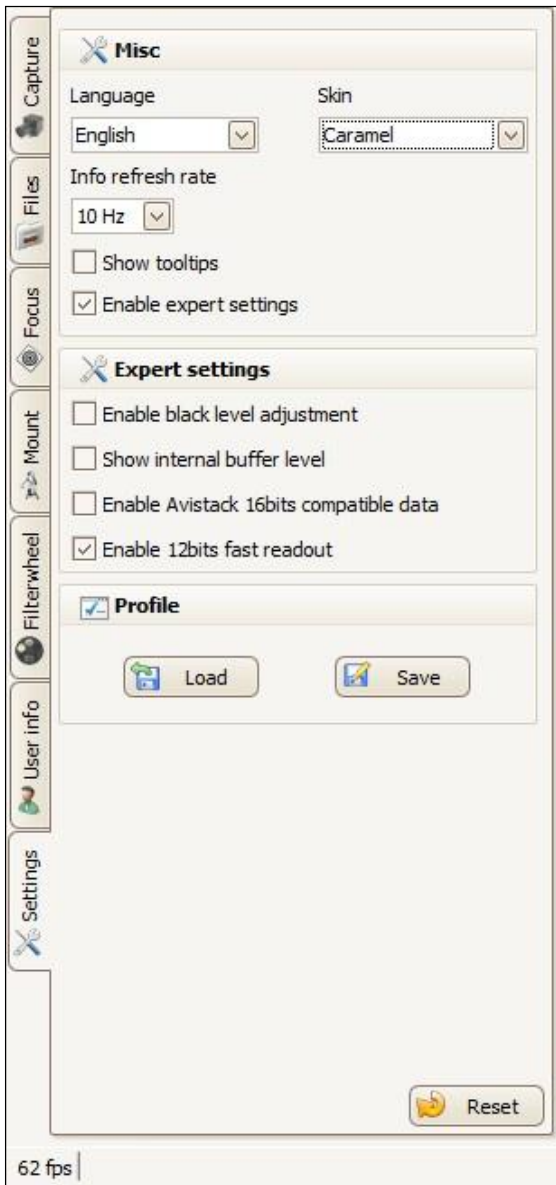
Capture
Files
Focus
Mount
Filterwheel
User info
Settings

Misc
Language
English
Skin
Caramel
Info refresh rate
10 Hz
Show tooltips
Enable expert settings

Expert settings
Enable black level adjustment
Show internal buffer level
Enable Avistack 16bits compatible data
Enable 12bits fast readout

Profile
Load
Save

Reset

62 fps